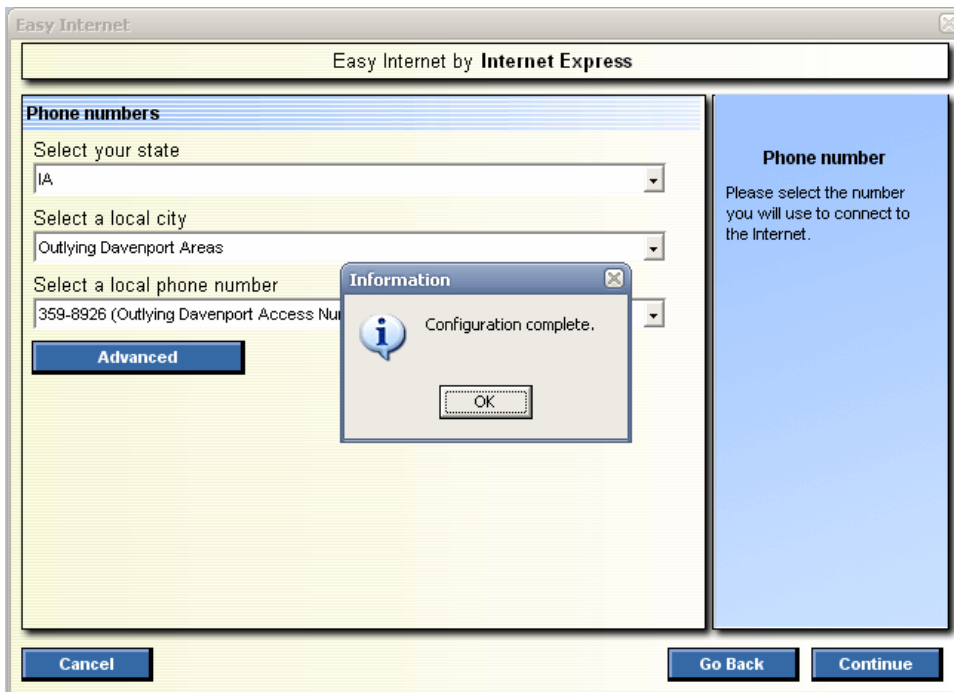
Easy Internet

Easy Internet by **Internet Express**

Phone numbers

Select your state

IA

Select a local city

Outlying Davenport Areas

Select a local phone number

359-8926 (Outlying Davenport Access Nu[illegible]

Advanced

Information

Configuration complete.

OK

Phone number

Please select the number you will use to connect to the Internet.

Cancel

Go Back

Continue